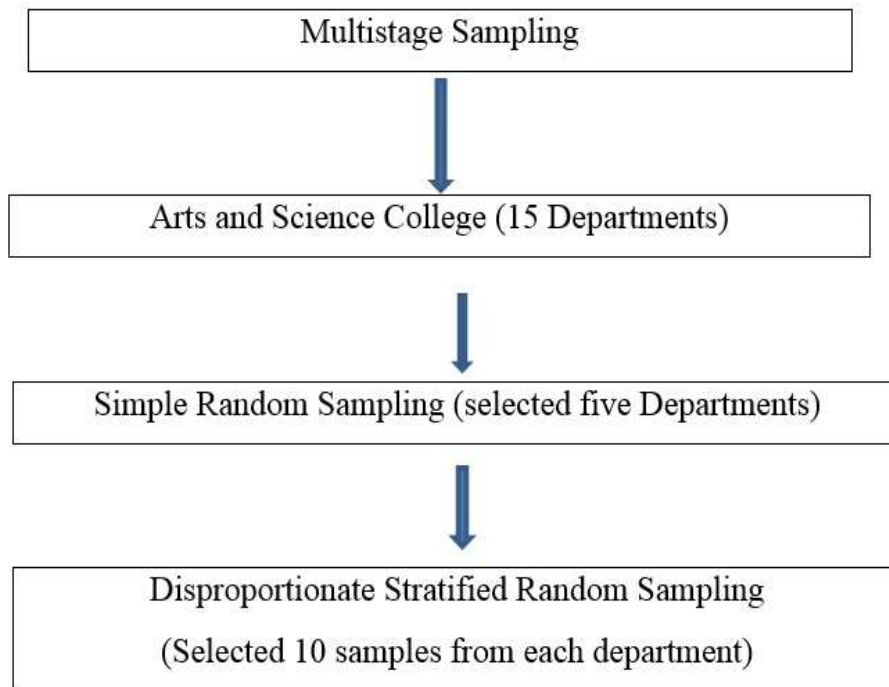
Multistage Sampling

Arts and Science College (15 Departments)

Simple Random Sampling (selected five Departments)

Disproportionate Stratified Random Sampling

(Selected 10 samples from each department)